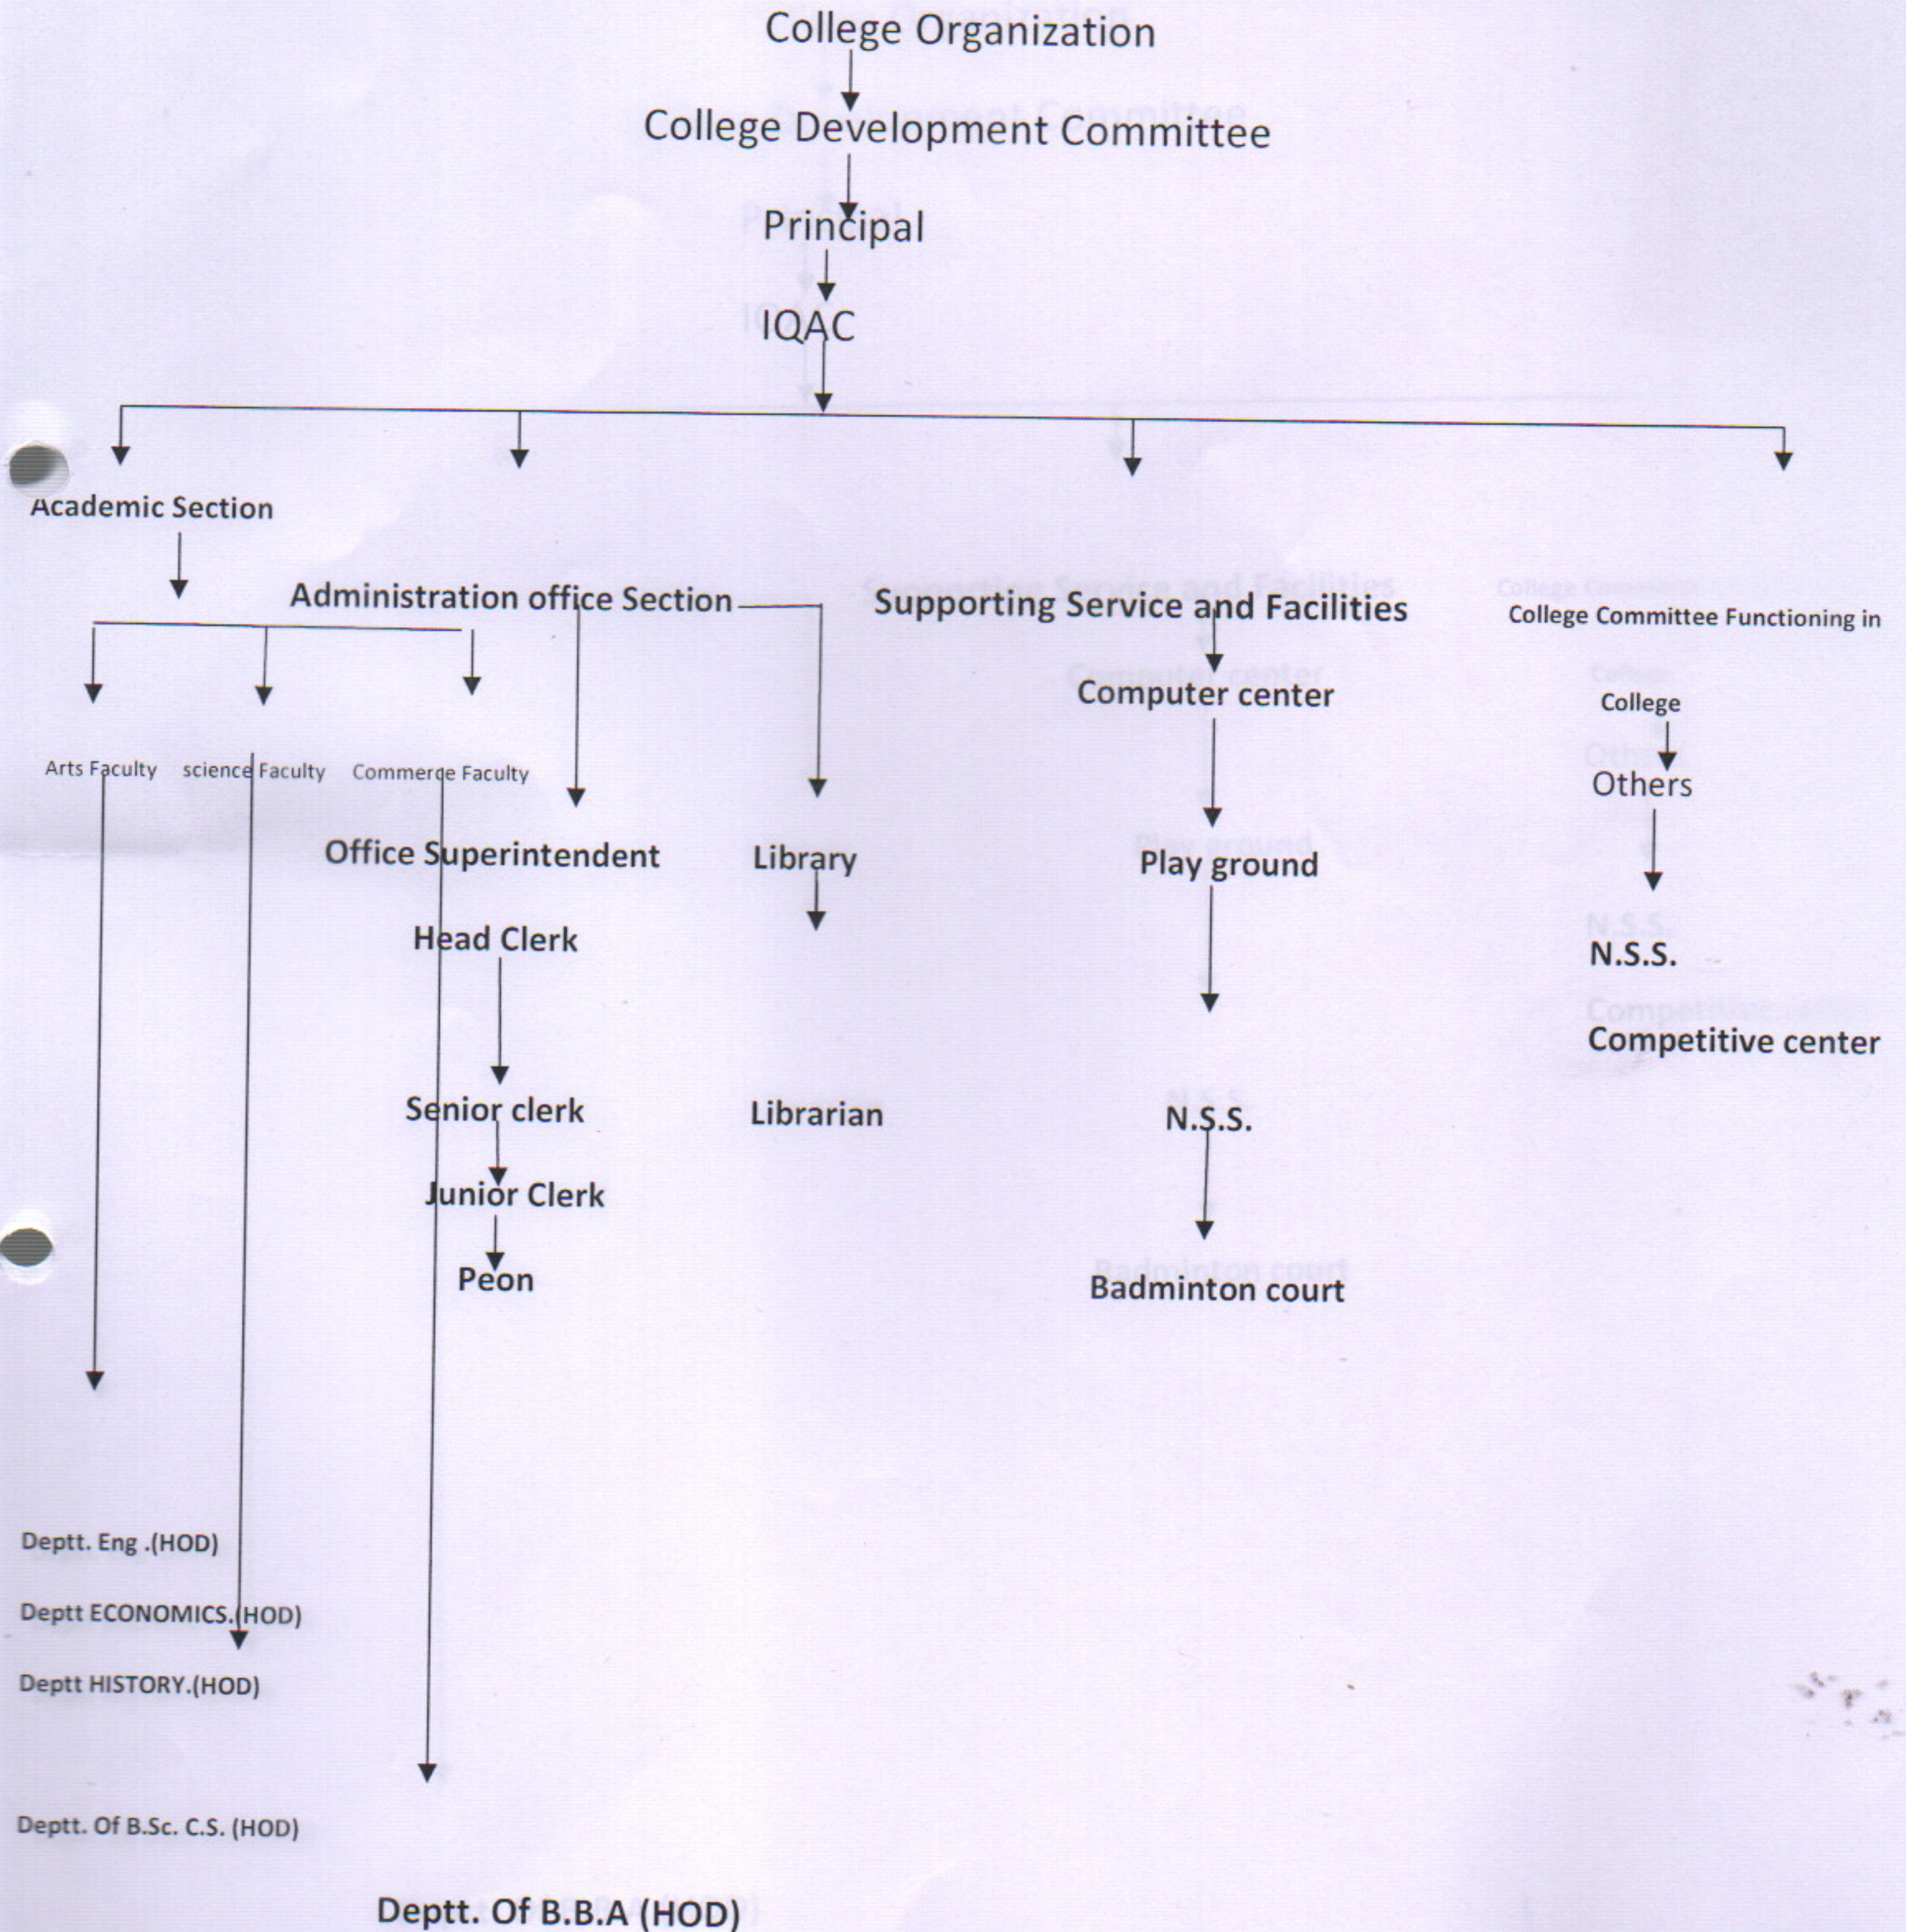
College Organization

College Development Committee

Principal

IQAC

Academic Section

Administration office Section

Supporting Service and Facilities

College Committee Functioning in

Arts Faculty

science Faculty

Commerce Faculty

Office Superintendent

Head Clerk

Senior clerk

Junior Clerk

Peon

Library

Librarian

Computer center

Play ground

N.S.S.

Badminton court

College

Others

N.S.S.

Competitive center

Deptt. Eng .(HOD)

Deptt ECONOMICS.(HOD)

Deptt HISTORY.(HOD)

Deptt. Of B.Sc. C.S. (HOD)

Deptt. Of B.B.A (HOD)